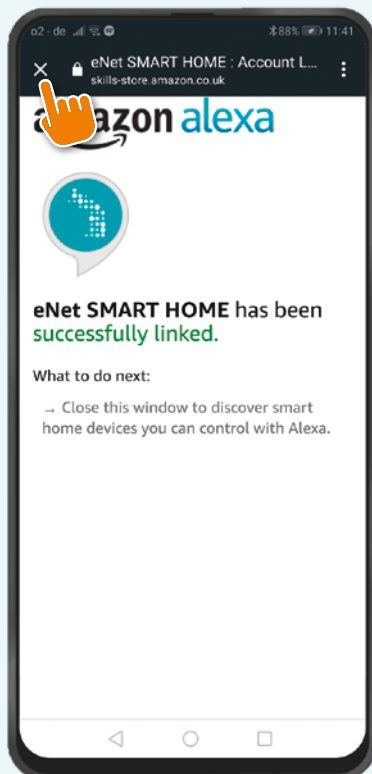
o2 - de 88% 11:41

eNet SMART HOME : Account L...
skills-store.amazon.co.uk

amazon alexa

eNet SMART HOME has been successfully linked.

What to do next:

→ Close this window to discover smart home devices you can control with Alexa.